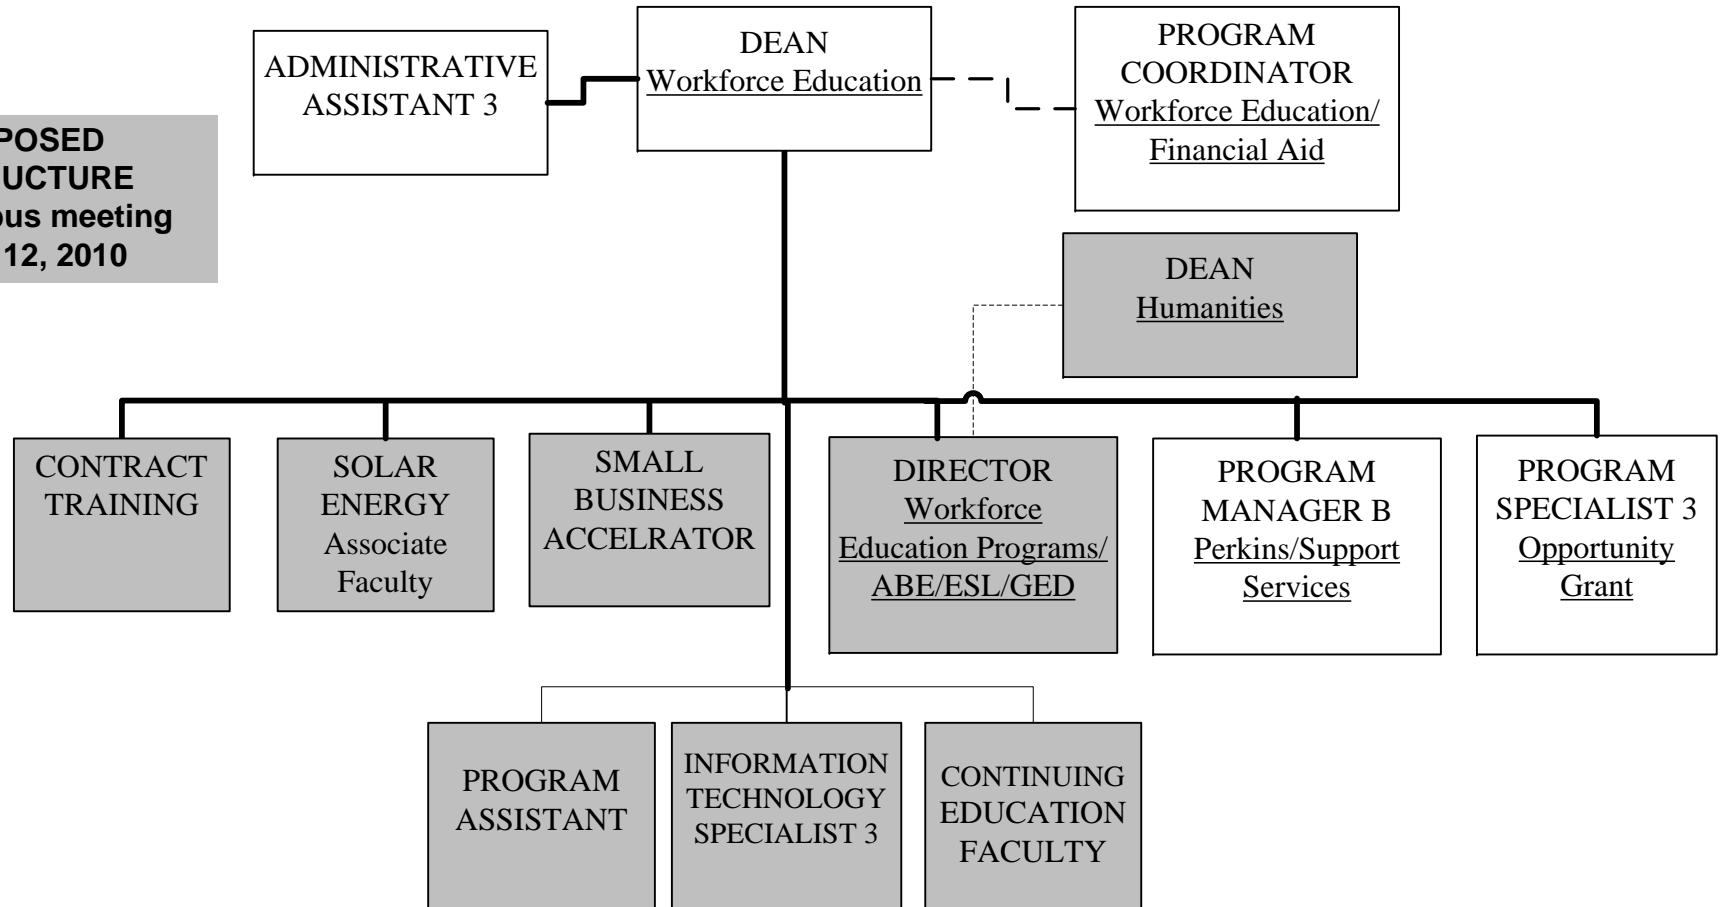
POSED
UCTURE
ous meeting
12, 2010

ADMINISTRATIVE ASSISTANT 3

DEAN
Workforce Education

PROGRAM COORDINATOR
Workforce Education/ Financial Aid

DEAN
Humanities

CONTRACT TRAINING

SOLAR ENERGY
Associate Faculty

SMALL BUSINESS ACCELRATOR

DIRECTOR
Workforce Education Programs/ ABE/ESL/GED

PROGRAM MANAGER B
Perkins/Support Services

PROGRAM SPECIALIST 3
Opportunity Grant

PROGRAM ASSISTANT

INFORMATION TECHNOLOGY SPECIALIST 3

CONTINUING EDUCATION FACULTY